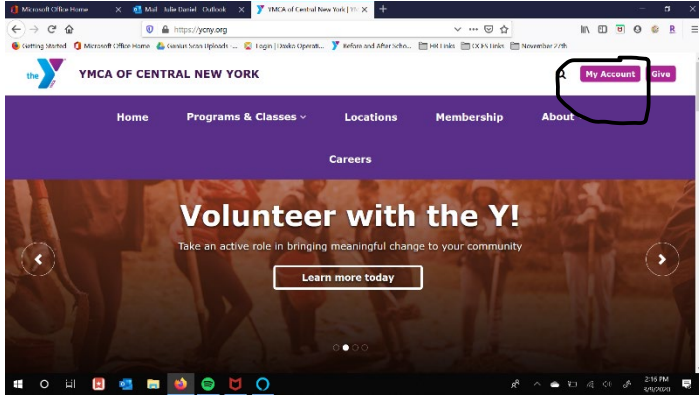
Microsoft Office Home | Mail - Julie Daniel - Outlook | YMCA of Central New York | Y

https://ycny.org

Getting Started | Microsoft Office Home | Garmin Sosn Uploads | Login | Otsiko Operati... | Before and After Scho... | HR Links | OCFS Links | November 27th

the Y

YMCA OF CENTRAL NEW YORK

My Account | Give

Home | Programs & Classes | Locations | Membership | About

Careers

Volunteer with the Y!

Take an active role in bringing meaningful change to your community

Learn more today

2:16 PM
6/9/2020